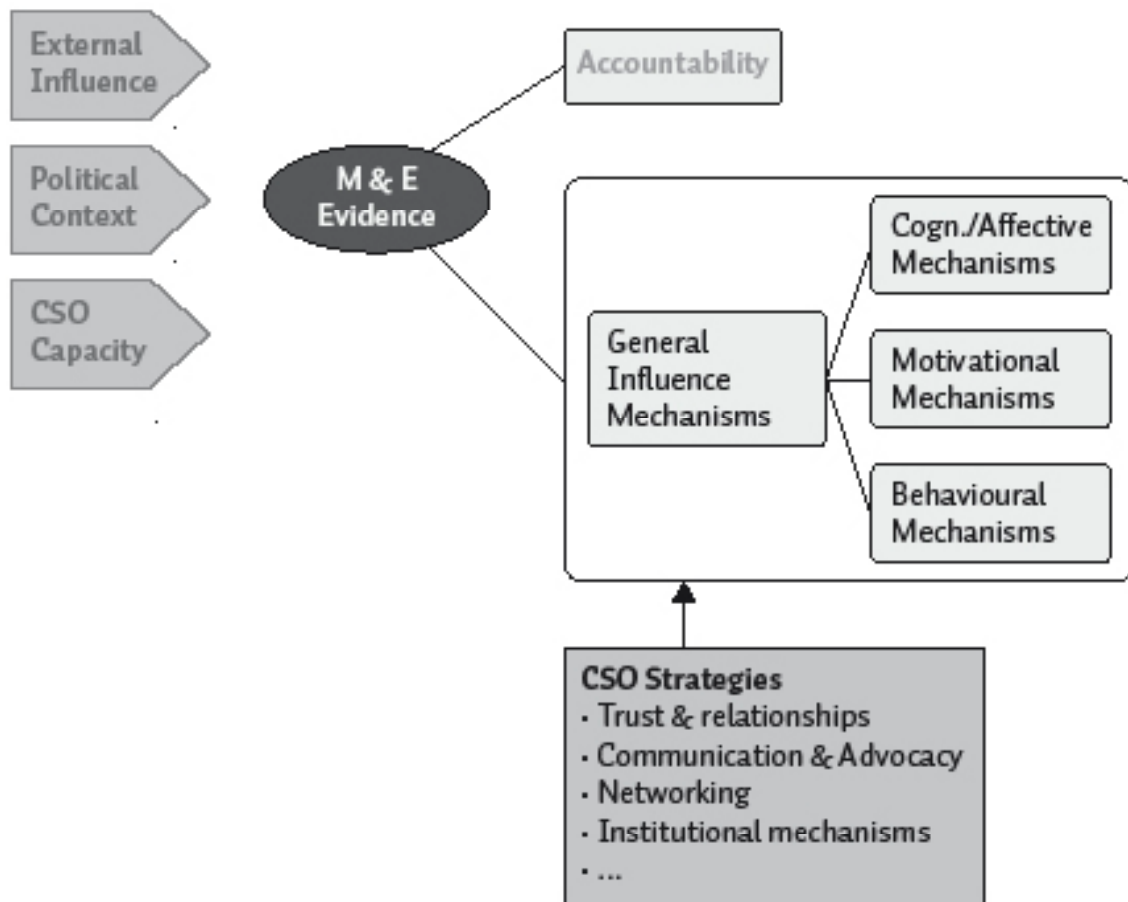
External Influence

Political Context

CSO Capacity

M & E Evidence

Accountability

General Influence Mechanisms

Cogn./Affective Mechanisms

Motivational Mechanisms

Behavioural Mechanisms

CSO Strategies
· Trust & relationships
· Communication & Advocacy
· Networking
· Institutional mechanisms
· ...